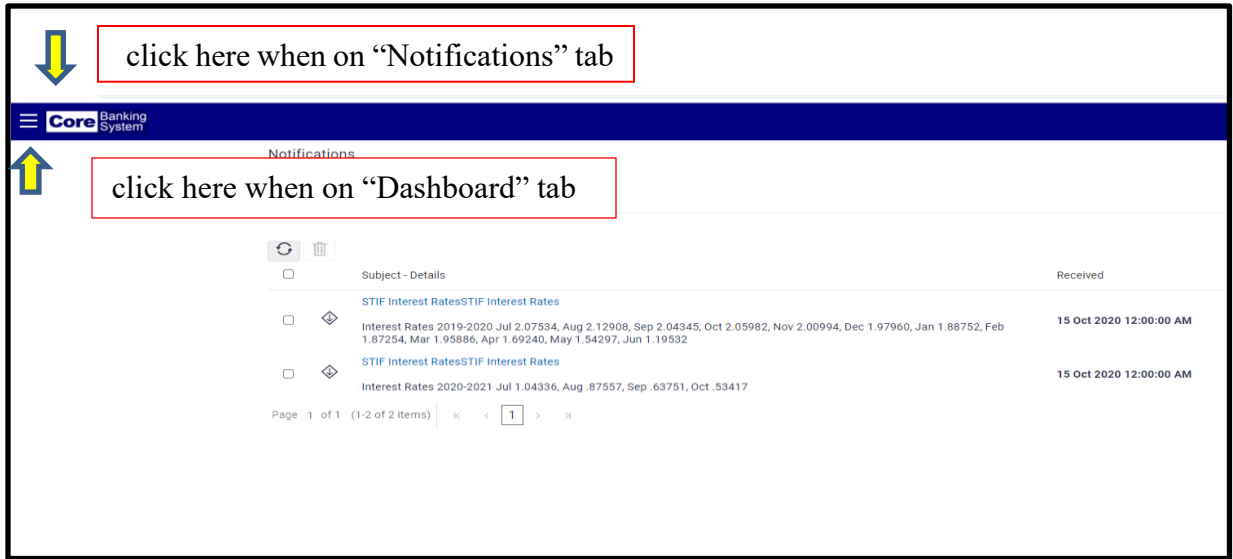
click here when on “Notifications” tab

Core Banking System

Notifications

click here when on “Dashboard” tab

| | Subject - Details | Received |
|---|---|---|
| | STIF Interest RatesSTIF Interest Rates<br>Interest Rates 2019-2020 Jul 2.07534, Aug 2.12908, Sep 2.04345, Oct 2.05982, Nov 2.00994, Dec 1.97960, Jan 1.88752, Feb 1.87254, Mar 1.95886, Apr 1.69240, May 1.54297, Jun 1.19532 | 15 Oct 2020 12:00:00 AM |
| | STIF Interest RatesSTIF Interest Rates<br>Interest Rates 2020-2021 Jul 1.04336, Aug .87557, Sep .63751, Oct .53417 | 15 Oct 2020 12:00:00 AM |

Page 1 of 1 (1-2 of 2 items) 1